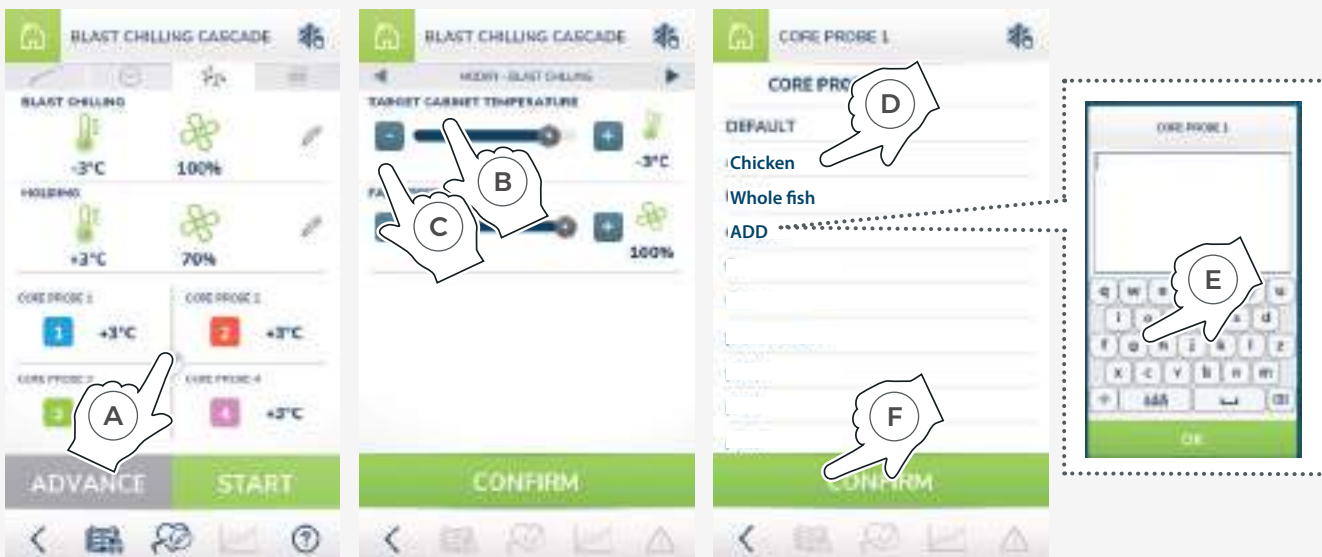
BLAST CHILLING CASCADE

BLAST CHILLING

-3°C

100%

HOLDING

+3°C

70%

CORE PROBE 1

1

+3°C

CORE PROBE 2

2

+3°C

CORE PROBE 3

3

CORE PROBE 4

4

+3°C

A

ADVANCE

START

BLAST CHILLING CASCADE

MODIFY - BLAST CHILLING

TARGET CABINET TEMPERATURE

-

+

-3°C

B

C

FA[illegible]

+

100%

CONFIRM

CORE PROBE 1

CORE PRO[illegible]

D

DEFAULT

Chicken

Whole fish

ADD

F

CONFIRM

CORE PROBE 1

E

q w e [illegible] u

i o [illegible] s d

f g h j k l z

x c v b n m

äöü

OK